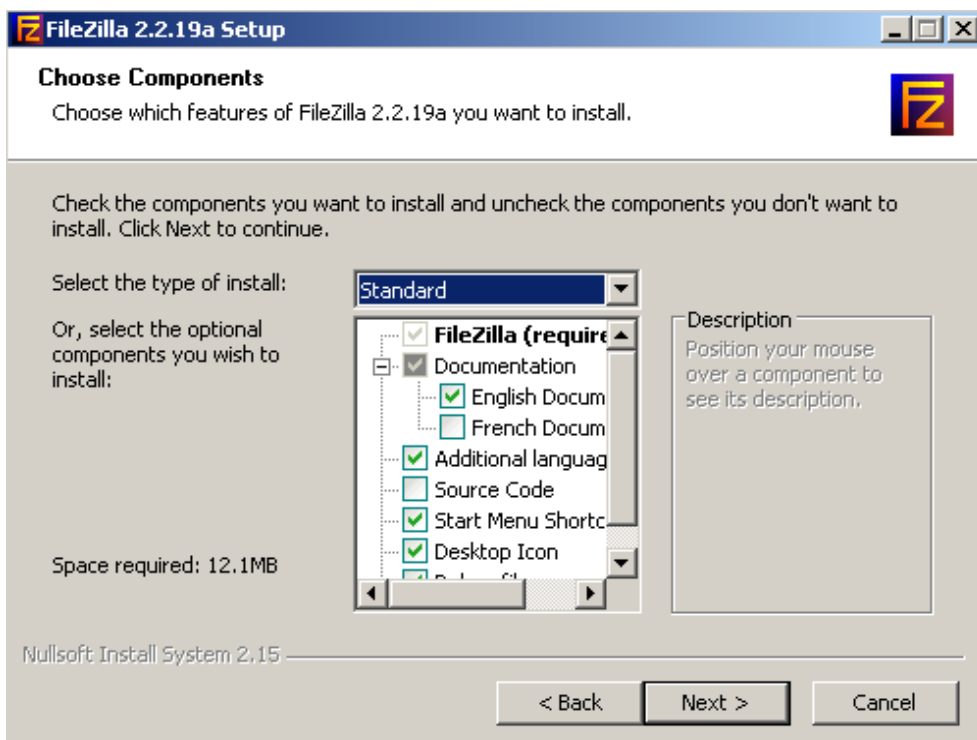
FileZilla 2.2.19a Setup

Choose Components
Choose which features of FileZilla 2.2.19a you want to install.

Check the components you want to install and uncheck the components you don't want to install. Click Next to continue.

Select the type of install:
Standard

Or, select the optional components you wish to install:

FileZilla (require
Documentation
English Docum
French Docum
Additional languag
Source Code
Start Menu Shortc
Desktop Icon
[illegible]

Description
Position your mouse over a component to see its description.

Space required: 12.1MB

Nullsoft Install System 2.15

< Back
Next >
Cancel